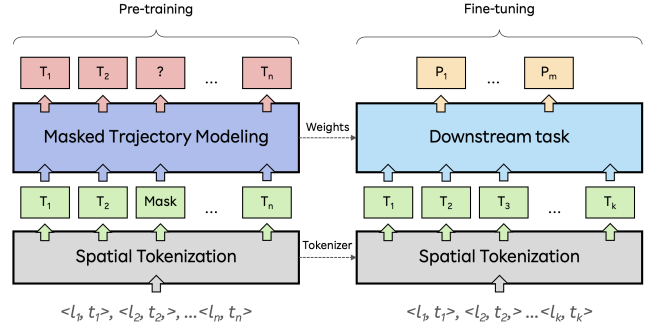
Pre-training

$T_1$ $T_2$ ? ... $T_n$

Masked Trajectory Modeling

$T_1$ $T_2$ Mask ... $T_n$

Spatial Tokenization

$<l_1, t_1>, <l_2, t_2>, ...<l_n, t_n>$

Weights

Tokenizer

Fine-tuning

$P_1$ ... $P_m$

Downstream task

$T_1$ $T_2$ $T_3$ ... $T_k$

Spatial Tokenization

$<l_1, t_1>, <l_2, t_2>, ...<l_k, t_k>$